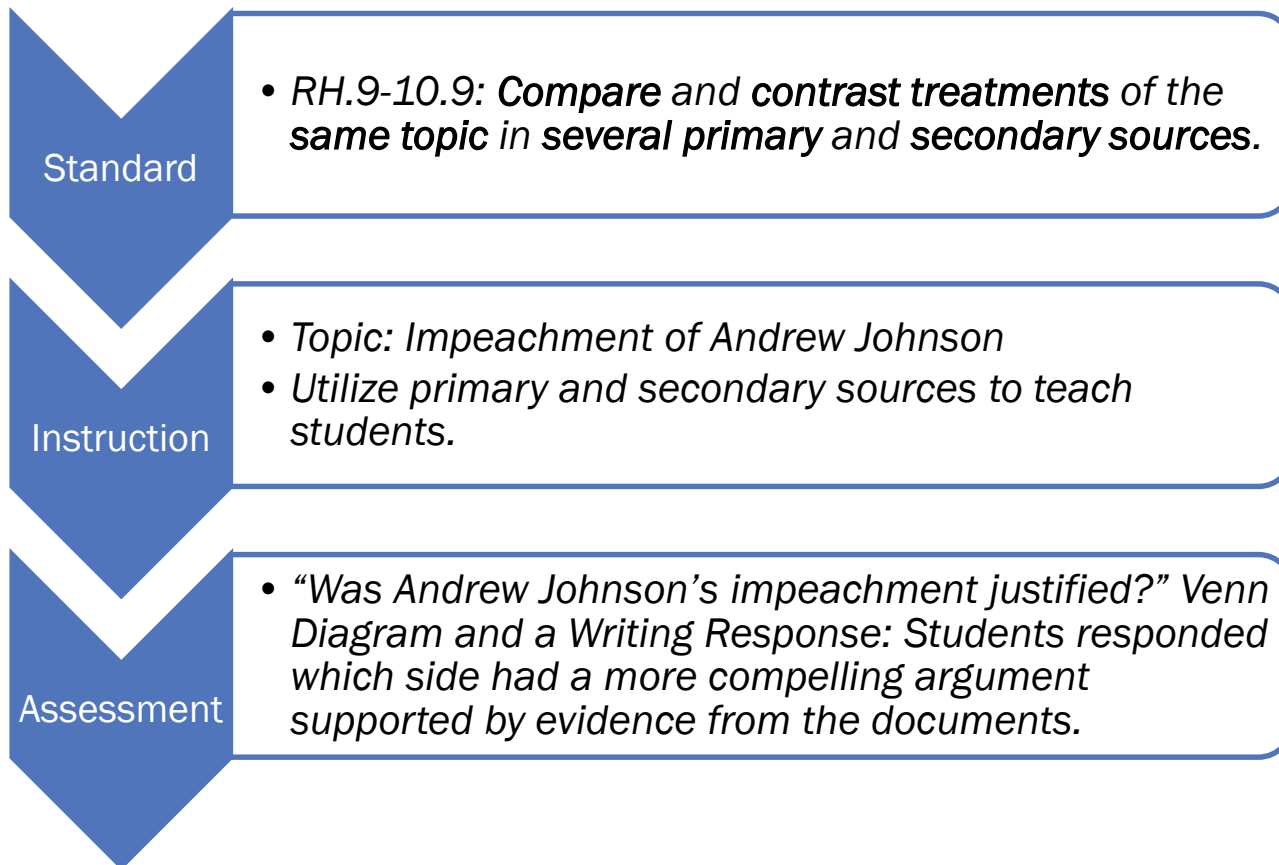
Standard

• RH.9-10.9: Compare and contrast treatments of the same topic in several primary and secondary sources.

Instruction

• Topic: Impeachment of Andrew Johnson
• Utilize primary and secondary sources to teach students.

Assessment

• “Was Andrew Johnson’s impeachment justified?” Venn Diagram and a Writing Response: Students responded which side had a more compelling argument supported by evidence from the documents.